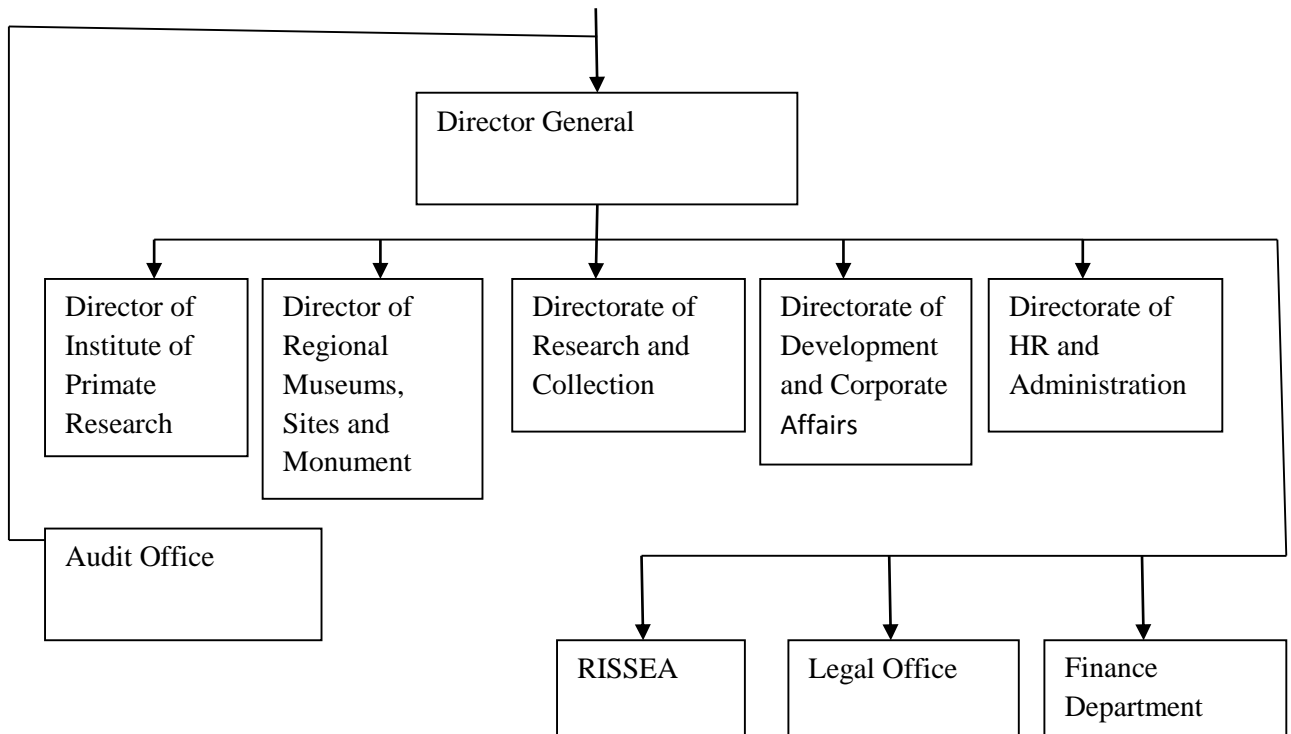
Director General

Director of Institute of Primate Research

Director of Regional Museums, Sites and Monument

Directorate of Research and Collection

Directorate of Development and Corporate Affairs

Directorate of HR and Administration

Audit Office

RISSEA

Legal Office

Finance Department